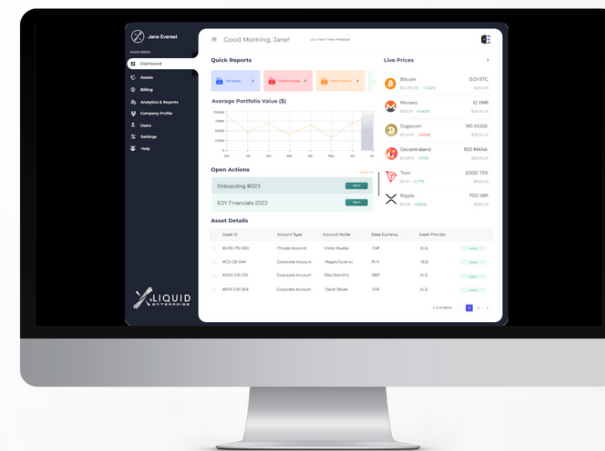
Jane Everest

Dashboard
Assets
Billing
Analytics & Reports
Company Profile
Users
Settings
Help

LIQUID
ENTERPRISE

Good Morning, Jane!

Quick Reports

Average Portfolio Value ($)

Open Actions
Onboarding #023
Open
EOY Financials 2023
Open

Asset Details

| Asset ID | Account Type | Account Holder | Base Currency | Asset Provider | |
|---|---|---|---|---|---|
| AUSS-76-583 | Private Account | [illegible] | CHF | N.Q. | |
| NCS-28-344 | Corporate Account | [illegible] | FLX | N.Q. | |
| AADA-28-293 | Corporate Account | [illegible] | GBP | N.Q. | |
| APAF-28-304 | Corporate Account | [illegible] | CHF | N.Q. | |

Live Prices
Bitcoin 0.01 BTC
Monero 12 XMR
Dogecoin 145 DOGE
Decentraland 100 MANA
Tron 2000 TRX
Ripple 700 XRP